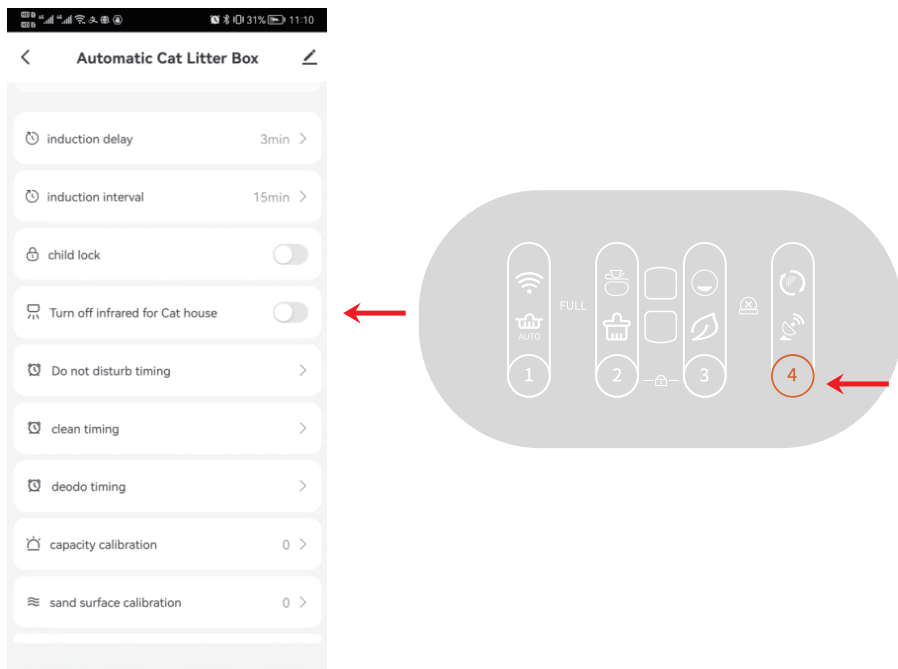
31% 11:10

Automatic Cat Litter Box

induction delay 3min

induction interval 15min

child lock

Turn off infrared for Cat house

Do not disturb timing

clean timing

deodo timing

capacity calibration 0

sand surface calibration 0

AUTO
1
FULL
2
3
4